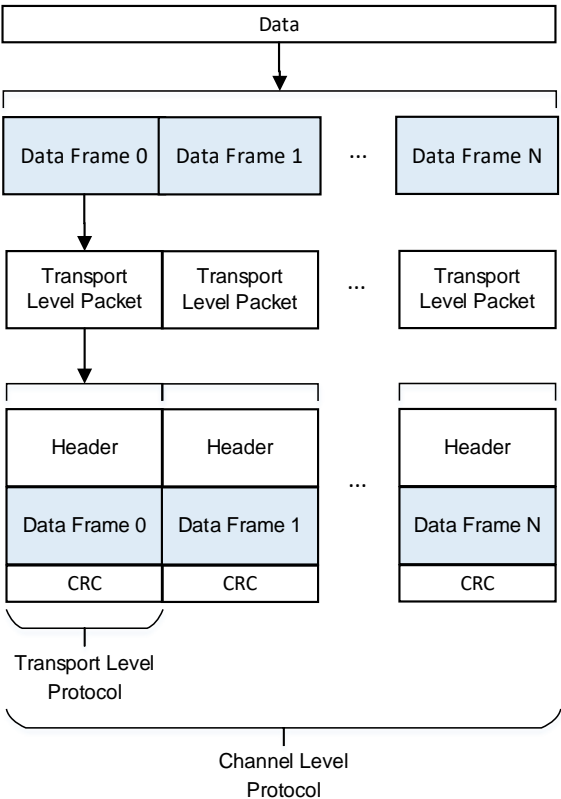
Data

Data Frame 0
Data Frame 1
...
Data Frame N

Transport Level Packet
Transport Level Packet
...
Transport Level Packet

Header
Header
...
Header

Data Frame 0
Data Frame 1
Data Frame N

CRC
CRC
CRC

Transport Level Protocol

Channel Level Protocol